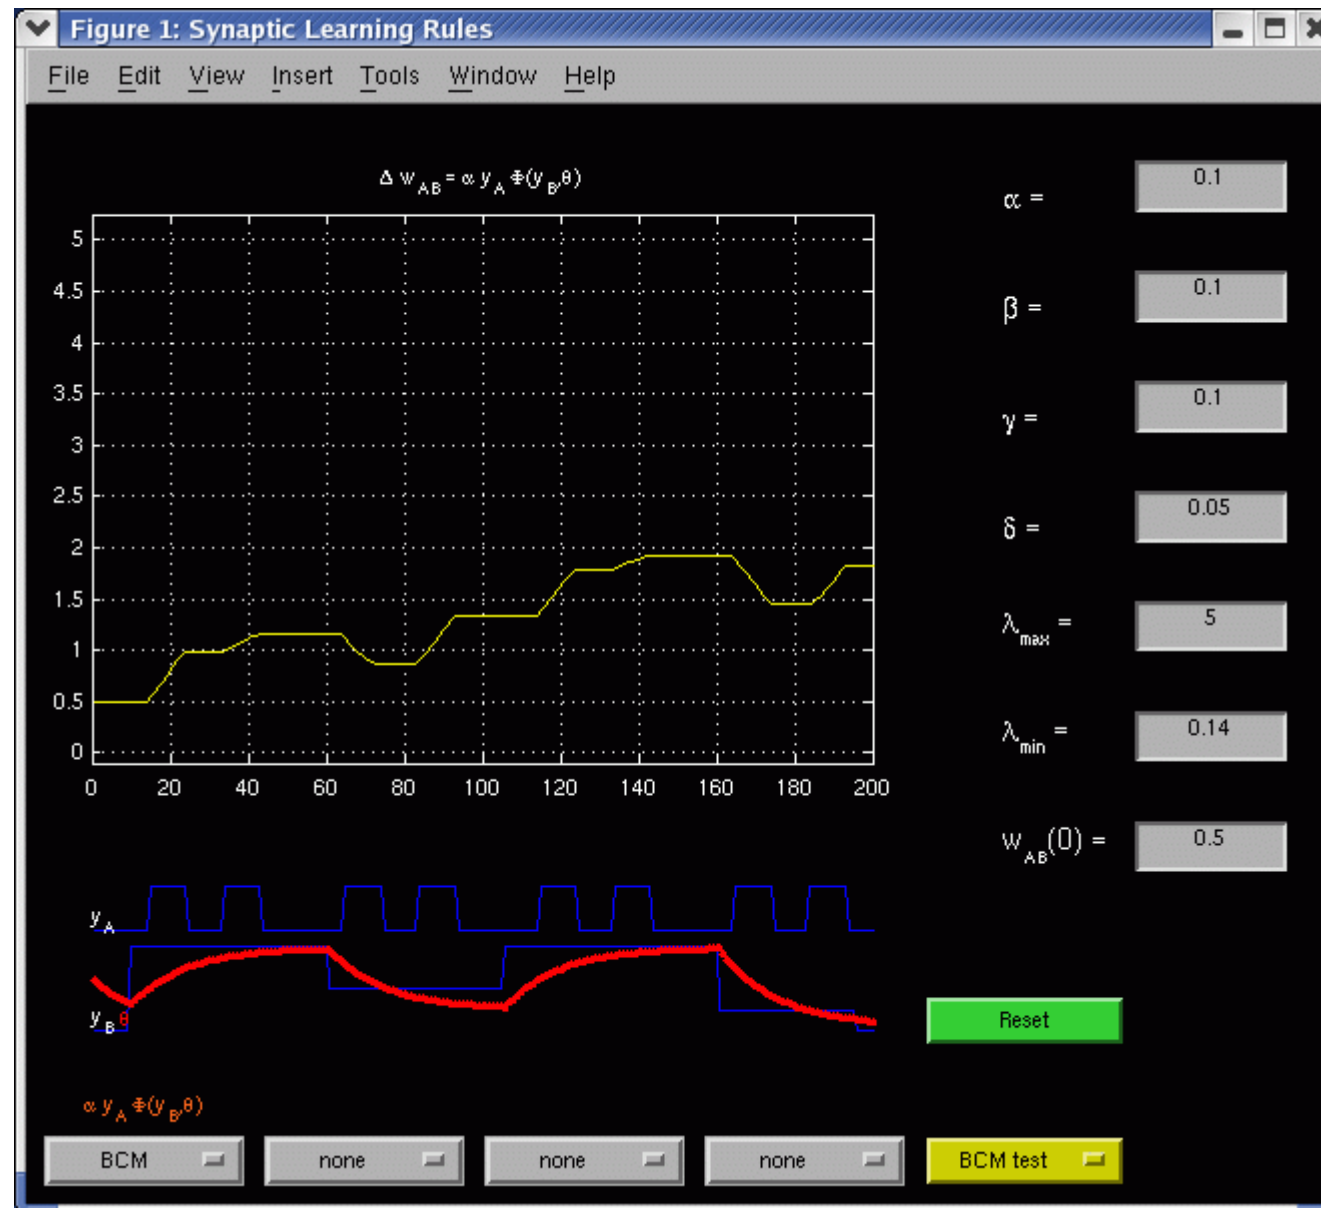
Figure 1: Synaptic Learning Rules

File Edit View Insert Tools Window Help

$\Delta w_{AB} = \alpha y_A \Phi(y_B, \theta)$

5
4.5
4
3.5
3
2.5
2
1.5
1
0.5
0

0 20 40 60 80 100 120 140 160 180 200

$\alpha$ = 0.1

$\beta$ = 0.1

$\gamma$ = 0.1

$\delta$ = 0.05

$\lambda_{max}$ = 5

$\lambda_{min}$ = 0.14

$w_{AB}(0)$ = 0.5

$y_A$

$y_B$ $\theta$

Reset

$\alpha y_A \Phi(y_B, \theta)$

BCM

none

none

none

BCM test